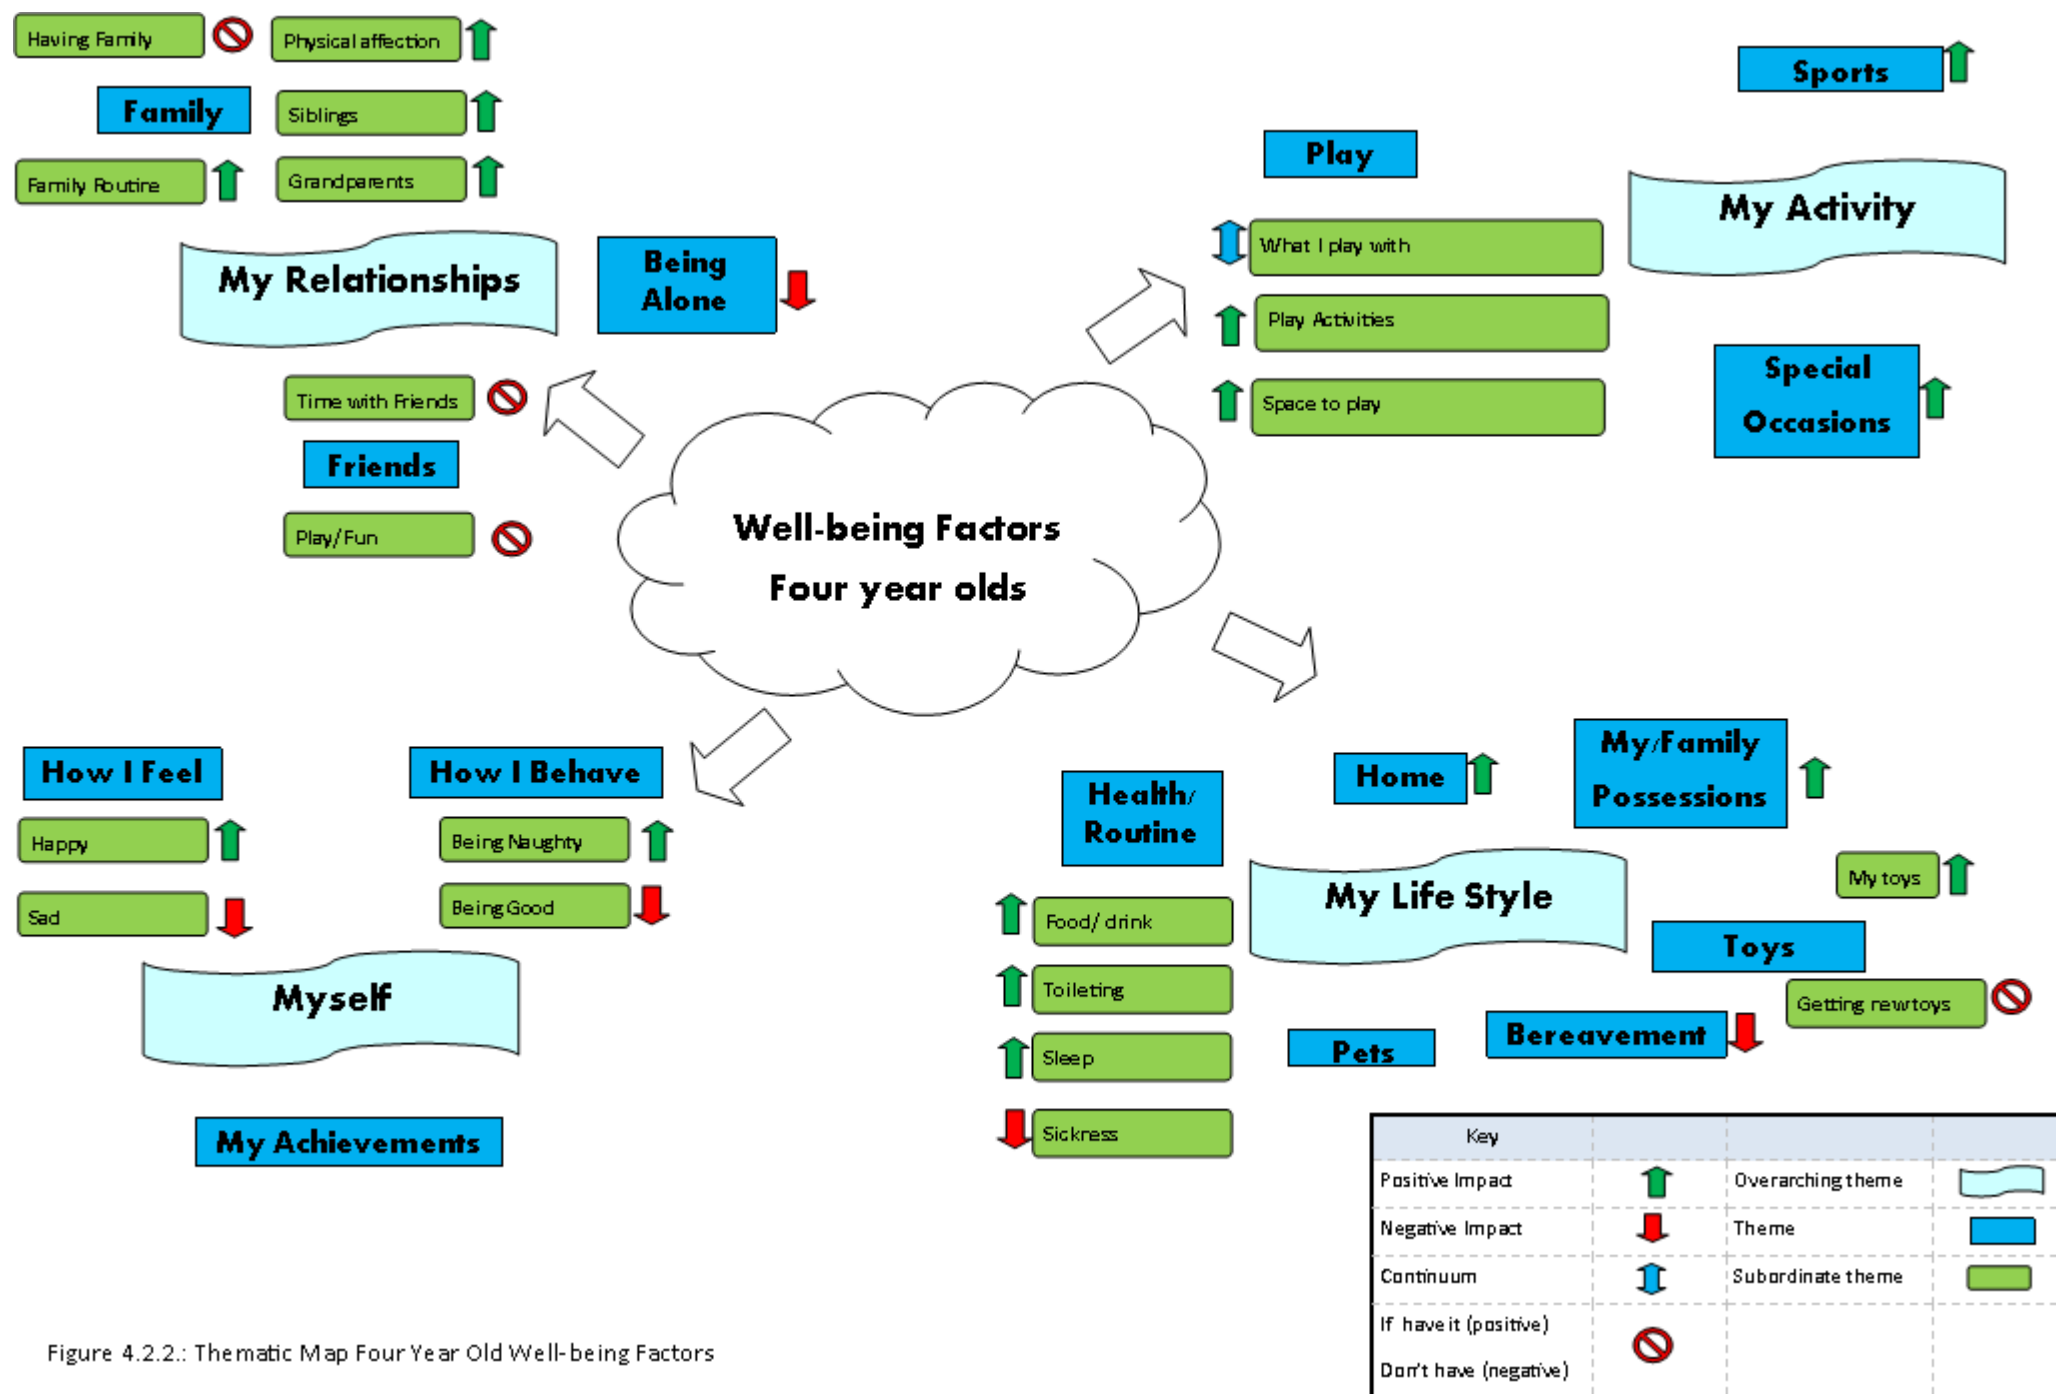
Having Family

Physical affection

Family

Siblings

Family Routire

Grandparents

My Relationships

Being Alone

Time with Friends

Friends

Play/Fun

Sports

Play

My Activity

What I play with

Play Activities

Space to play

Special Occasions

Well-being Factors

Four year olds

How I Feel

Happy

Sad

How I Behave

Being Naughty

Being Good

Myself

My Achievements

Health/ Routine

Food/ drink

Toileting

Sleep

Sickness

Home

My/Family Possessions

My Life Style

My toys

Toys

Getting new toys

Pets

Bereavement

| Key | | | |
|---|---|---|---|
| Positive Impact | | Overarching theme | |
| Negative Impact | | Theme | |
| Continuum | | Subordinate theme | |
| If have it (positive) Don't have (negative) | | | |

Figure 4.2.2.: Thematic Map Four Year Old Well-being Factors